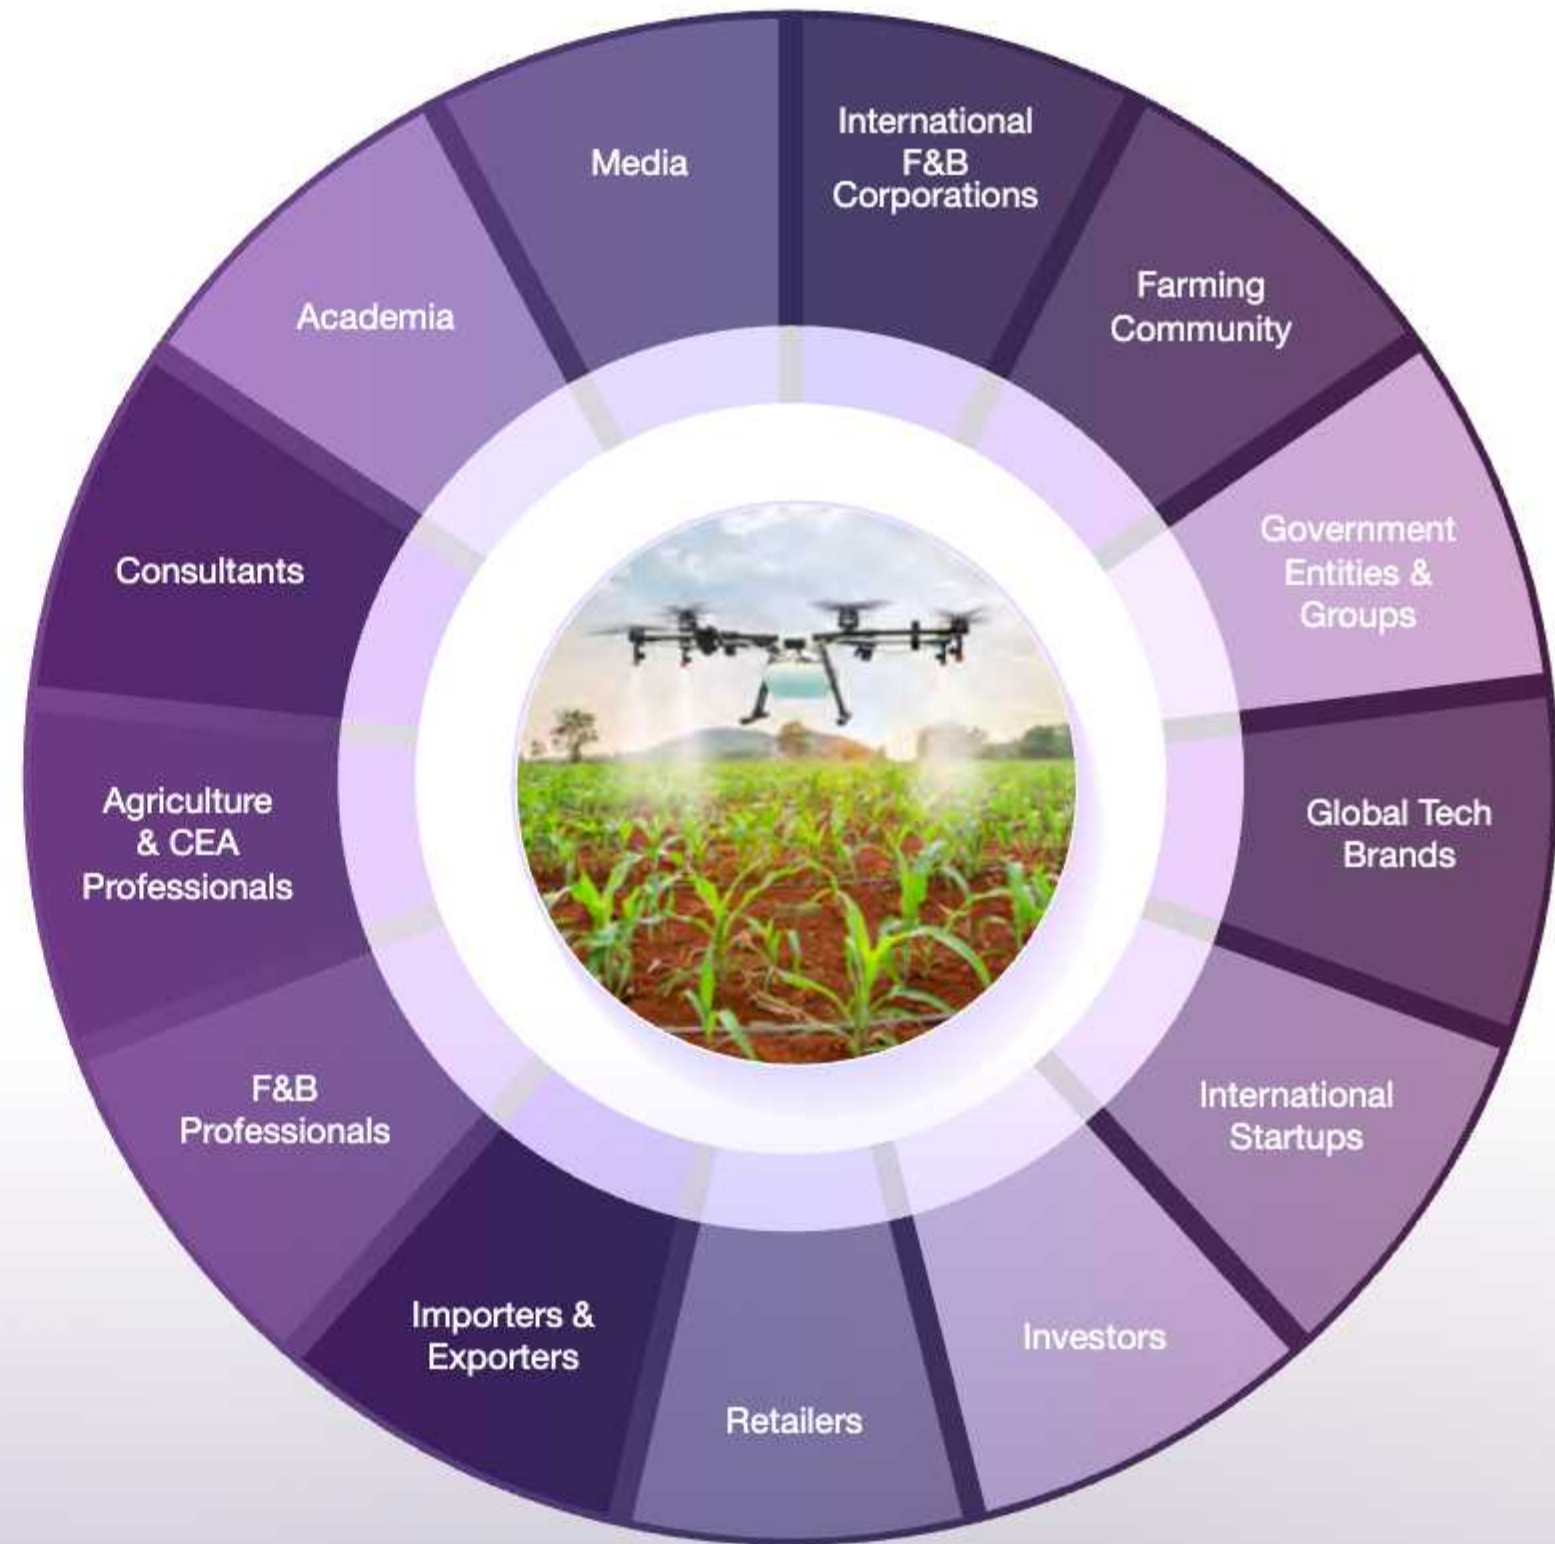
Media

International F&B Corporations

Farming Community

Government Entities & Groups

Global Tech Brands

International Startups

Investors

Retailers

Importers & Exporters

F&B Professionals

Agriculture & CEA Professionals

Consultants

Academia